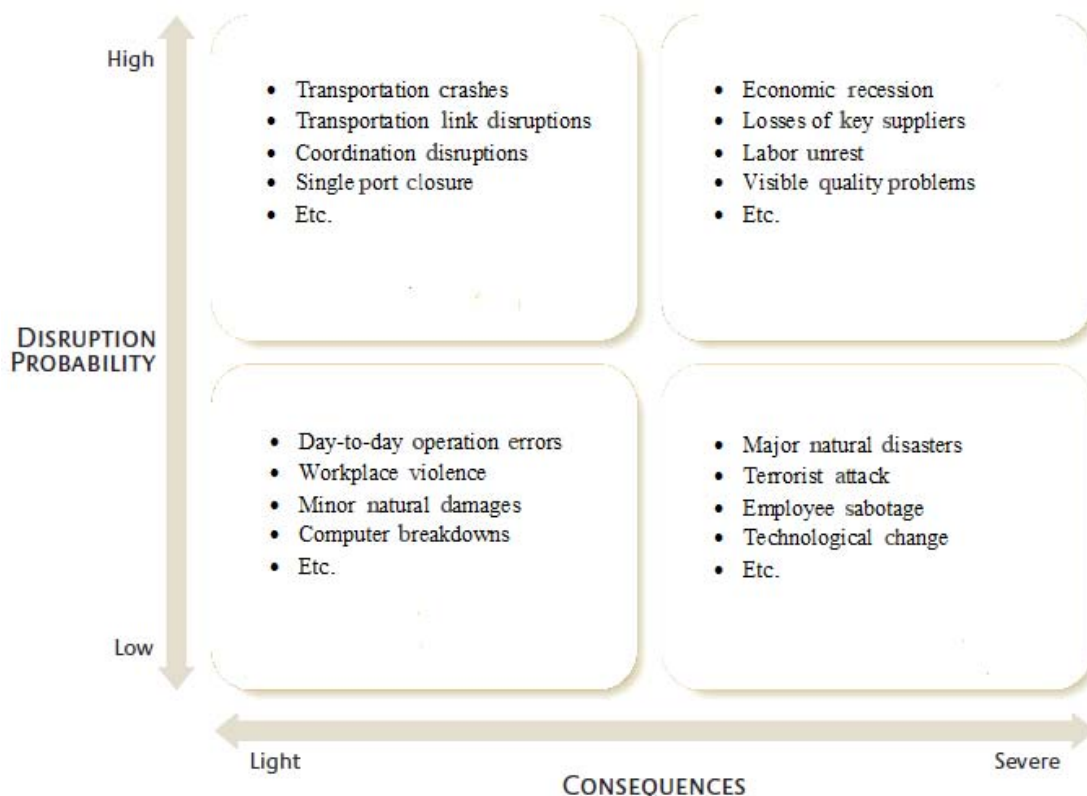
High

DISRUPTION PROBABILITY

Low

- Transportation crashes
- Transportation link disruptions
- Coordination disruptions
- Single port closure
- Etc.

- Economic recession
- Losses of key suppliers
- Labor unrest
- Visible quality problems
- Etc.

- Day-to-day operation errors
- Workplace violence
- Minor natural damages
- Computer breakdowns
- Etc.

- Major natural disasters
- Terrorist attack
- Employee sabotage
- Technological change
- Etc.

Light

Severe

CONSEQUENCES